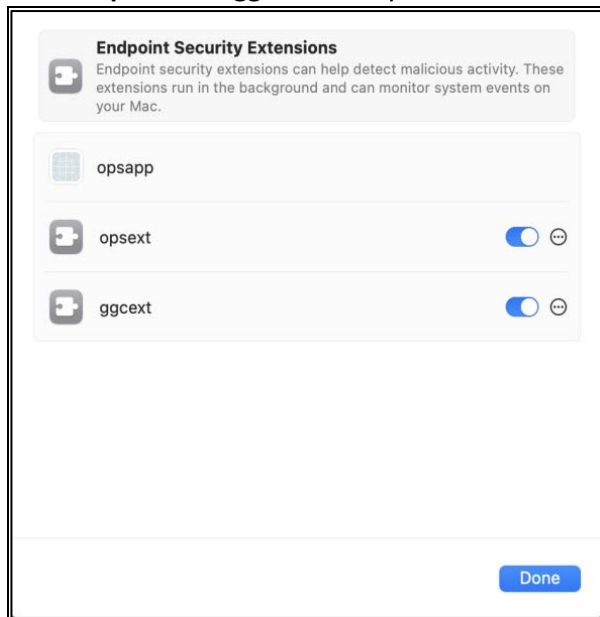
Endpoint Security Extensions
Endpoint security extensions can help detect malicious activity. These extensions run in the background and can monitor system events on your Mac.

opsapp

opsext

ggcext

Done